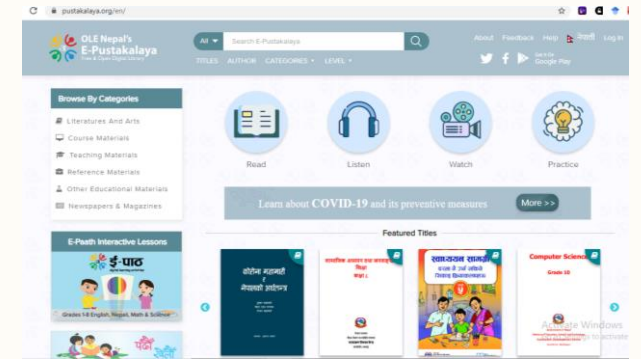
pustakalaya.org/en/

OLE Nepal's
E-Pustakalaya
Free & Open Digital Library

All Search E-Pustakalaya

About Feedback Help नेपाली Log in

TITLES AUTHOR CATEGORIES LEVEL

Get it on Google Play

Browse By Categories

Literatures And Arts
Course Materials
Teaching Materials
Reference Materials
Other Educational Materials
Newspapers & Magazines

Read Listen Watch Practice

Learn about COVID-19 and its preventive measures More >>

E-Paath Interactive Lessons

ई-पाठ

Grades 1-8 English, Nepali, Math & Science

Featured Titles

कोरोना महामारी र नेपालको अर्थतन्त्र

सामाजिक अध्ययन तथा मानव मूल्य शिक्षा कक्षा ६

स्वाध्ययन सामग्री

Computer Science Grade 10

Activate Windows
Go to Settings to activate